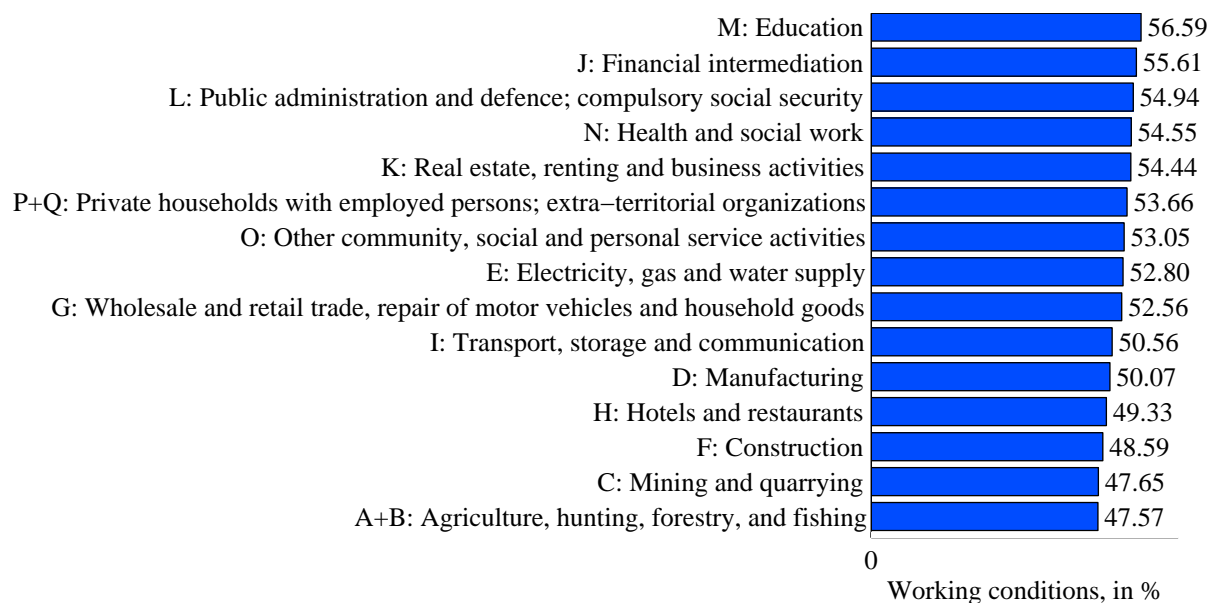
M: Education 56.59
J: Financial intermediation 55.61
L: Public administration and defence; compulsory social security 54.94
N: Health and social work 54.55
K: Real estate, renting and business activities 54.44
P+Q: Private households with employed persons; extra−territorial organizations 53.66
O: Other community, social and personal service activities 53.05
E: Electricity, gas and water supply 52.80
G: Wholesale and retail trade, repair of motor vehicles and household goods 52.56
I: Transport, storage and communication 50.56
D: Manufacturing 50.07
H: Hotels and restaurants 49.33
F: Construction 48.59
C: Mining and quarrying 47.65
A+B: Agriculture, hunting, forestry, and fishing 47.57

0

Working conditions, in %